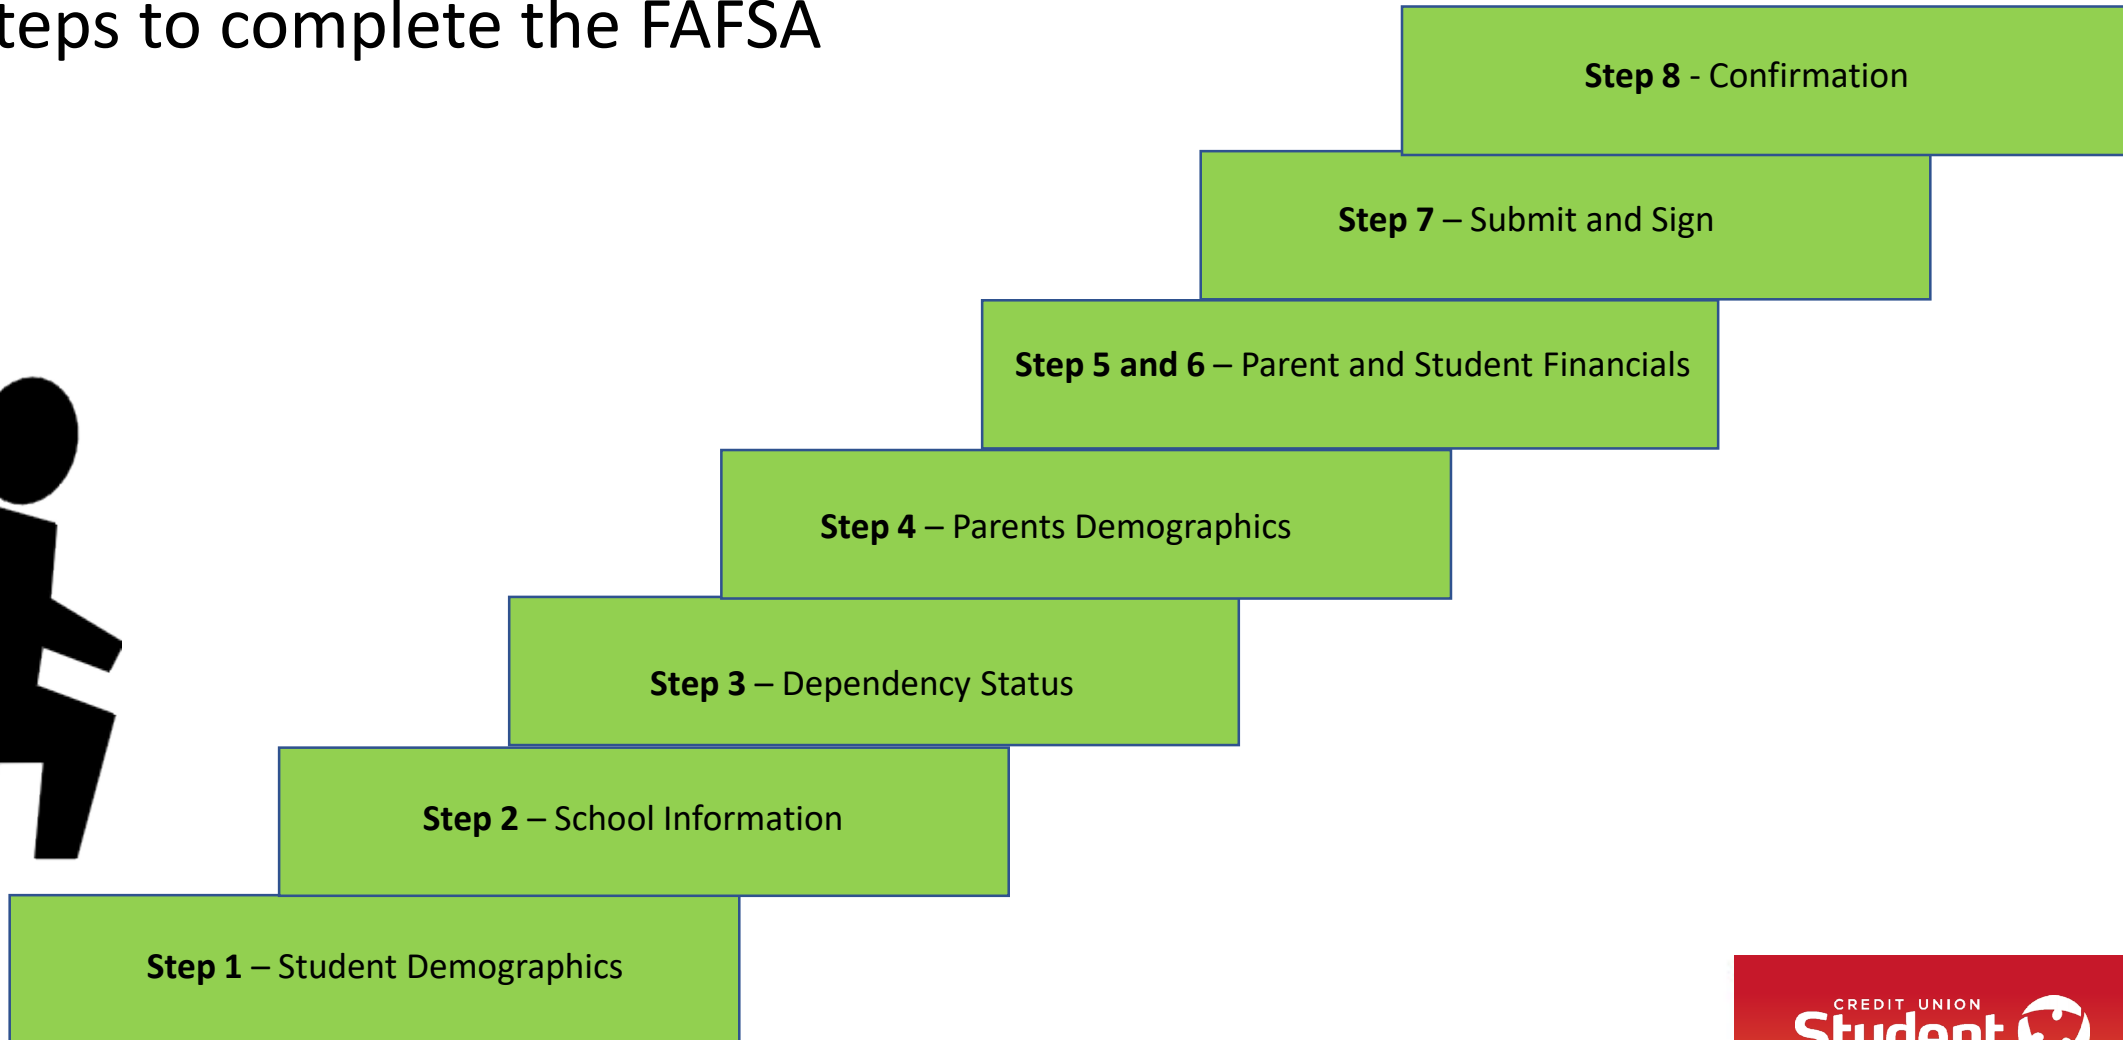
teps to complete the FAFSA

**Step 8** - Confirmation

**Step 7** – Submit and Sign

**Step 5 and 6** – Parent and Student Financials

**Step 4** – Parents Demographics

**Step 3** – Dependency Status

**Step 2** – School Information

**Step 1** – Student Demographics

CREDIT UNION
Student